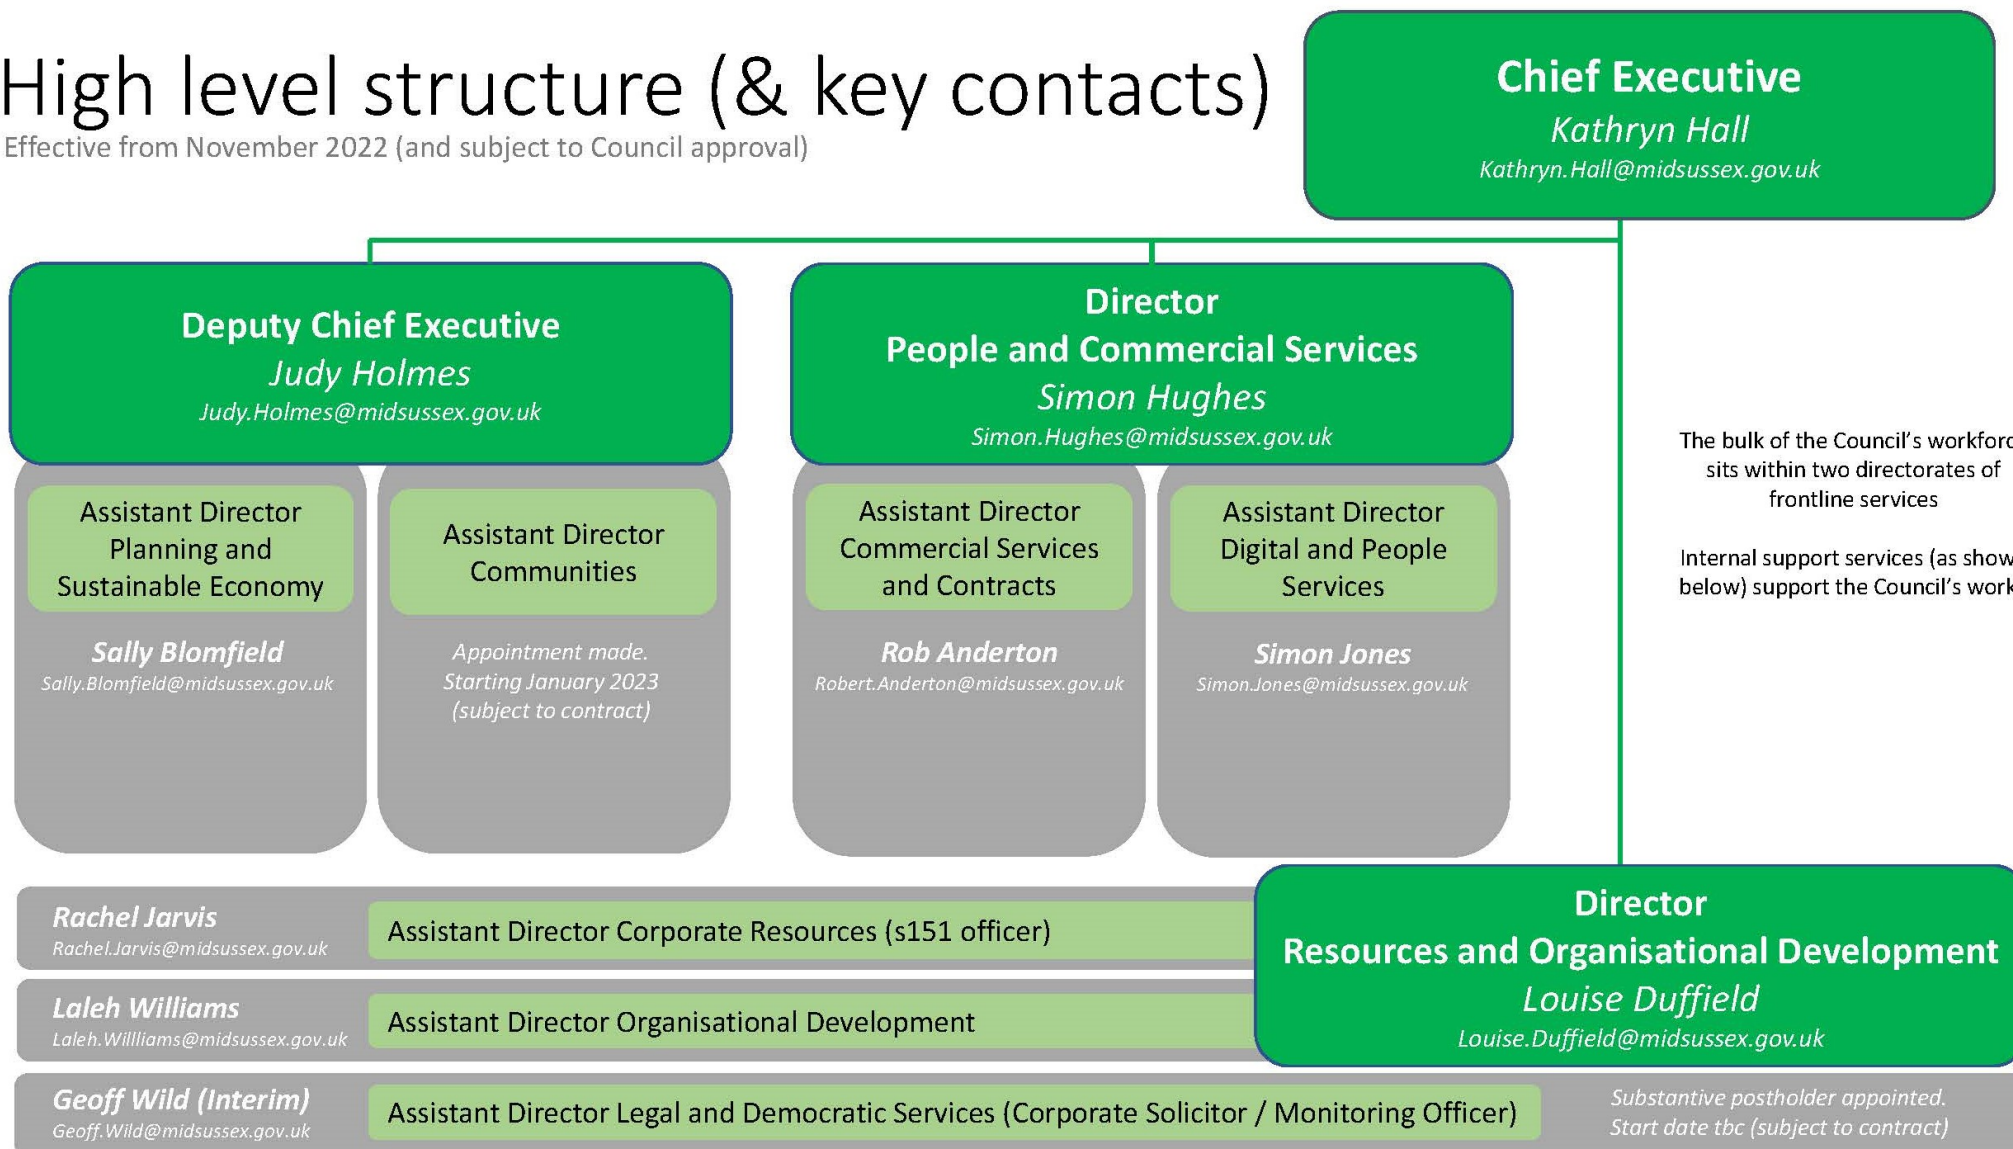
High level structure (& key contacts)
Effective from November 2022 (and subject to Council approval)

Chief Executive
Kathryn Hall
Kathryn.Hall@midsussex.gov.uk

Deputy Chief Executive
Judy Holmes
Judy.Holmes@midsussex.gov.uk

Assistant Director Planning and Sustainable Economy
Sally Blomfield
Sally.Blomfield@midsussex.gov.uk

Assistant Director Communities
Appointment made. Starting January 2023 (subject to contract)

Director
People and Commercial Services
Simon Hughes
Simon.Hughes@midsussex.gov.uk

Assistant Director Commercial Services and Contracts
Rob Anderton
Robert.Anderton@midsussex.gov.uk

Assistant Director Digital and People Services
Simon Jones
Simon.Jones@midsussex.gov.uk

The bulk of the Council's workford sits within two directorates of frontline services

Internal support services (as show below) support the Council's work

Rachel Jarvis
Rachel.Jarvis@midsussex.gov.uk
Assistant Director Corporate Resources (s151 officer)

Laleh Williams
Laleh.Willliams@midsussex.gov.uk
Assistant Director Organisational Development

Director
Resources and Organisational Development
Louise Duffield
Louise.Duffield@midsussex.gov.uk

Geoff Wild (Interim)
Geoff.Wild@midsussex.gov.uk
Assistant Director Legal and Democratic Services (Corporate Solicitor / Monitoring Officer)
Substantive postholder appointed. Start date tbc (subject to contract)